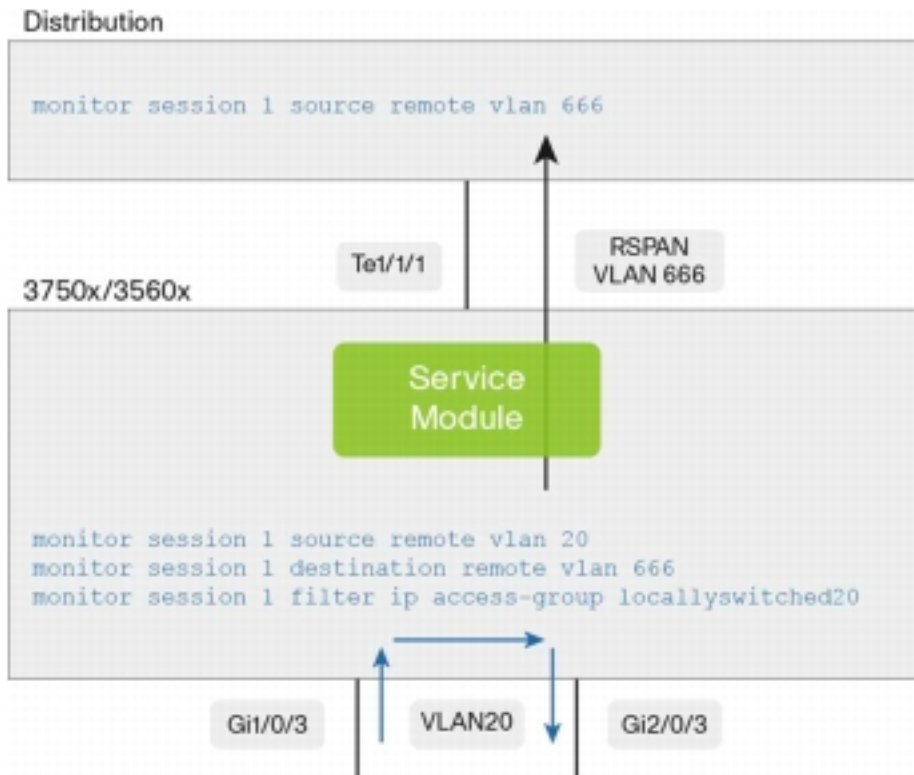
Distribution

monitor session 1 source remote vlan 666

Te1/1/1

RSPAN VLAN 666

3750x/3560x

Service Module

monitor session 1 source remote vlan 20
monitor session 1 destination remote vlan 666
monitor session 1 filter ip access-group locallyswitched20

Gi1/0/3

VLAN20

Gi2/0/3